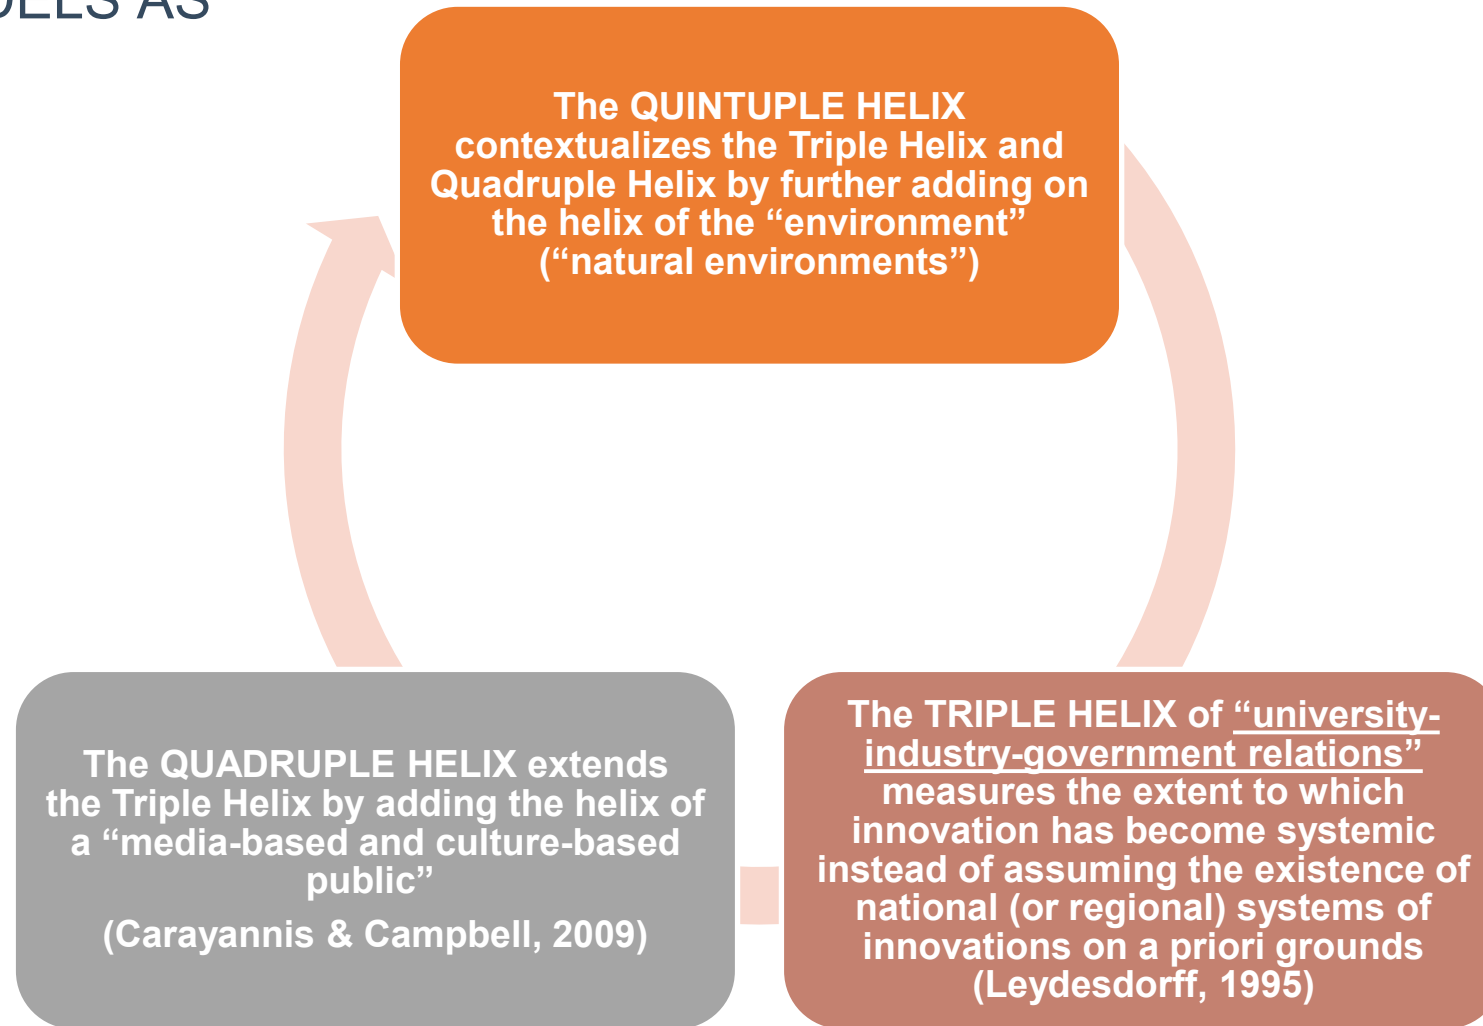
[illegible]ELS AS

The QUINTUPLE HELIX contextualizes the Triple Helix and Quadruple Helix by further adding on the helix of the “environment” (“natural environments”)

The TRIPLE HELIX of “university-industry-government relations” measures the extent to which innovation has become systemic instead of assuming the existence of national (or regional) systems of innovations on a priori grounds (Leydesdorff, 1995)

The QUADRUPLE HELIX extends the Triple Helix by adding the helix of a “media-based and culture-based public”

(Carayannis & Campbell, 2009)